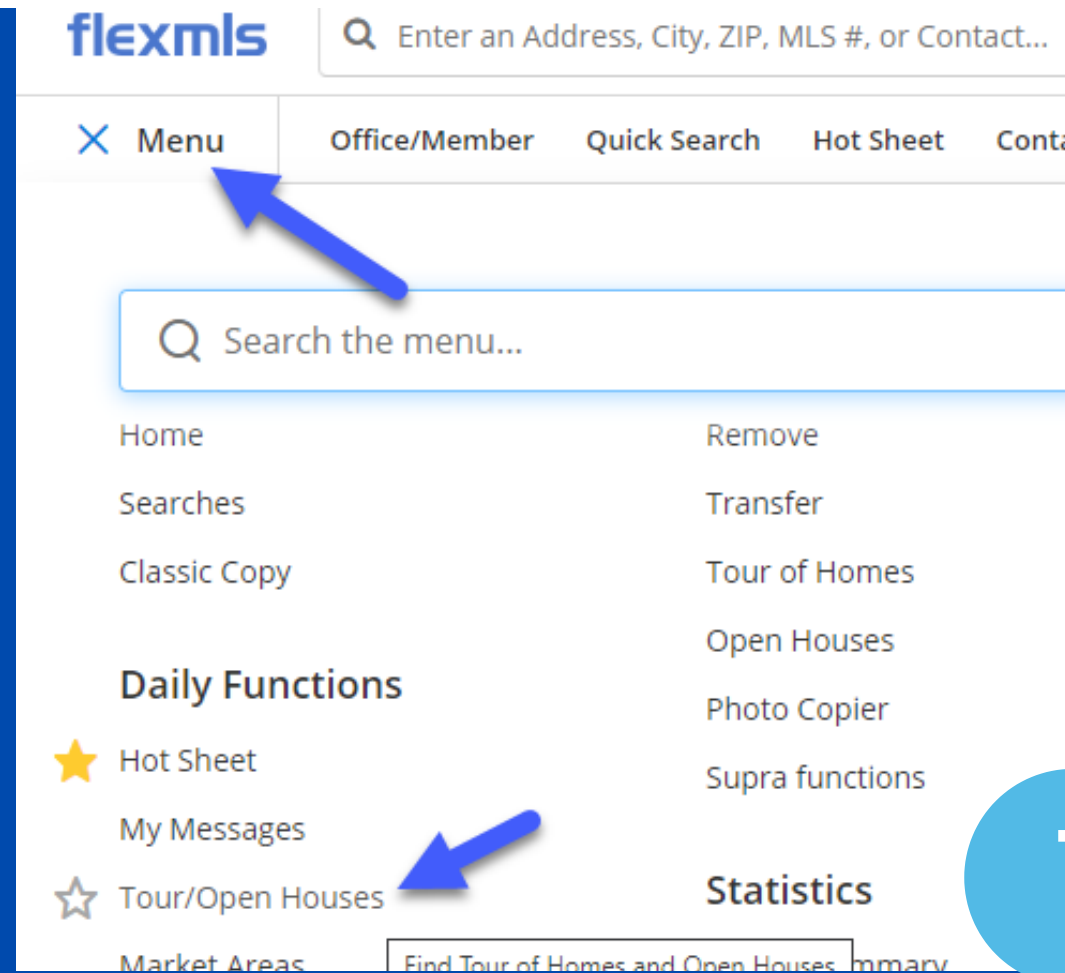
flexmls

Enter an Address, City, ZIP, MLS #, or Contact...

Menu

Office/Member

Quick Search

Hot Sheet

Conta

Search the menu...

Home

Searches

Classic Copy

Daily Functions

Hot Sheet

My Messages

Tour/Open Houses

Market Areas

Remove

Transfer

Tour of Homes

Open Houses

Photo Copier

Supra functions

Statistics

Find Tour of Homes and Open Houses

mmary